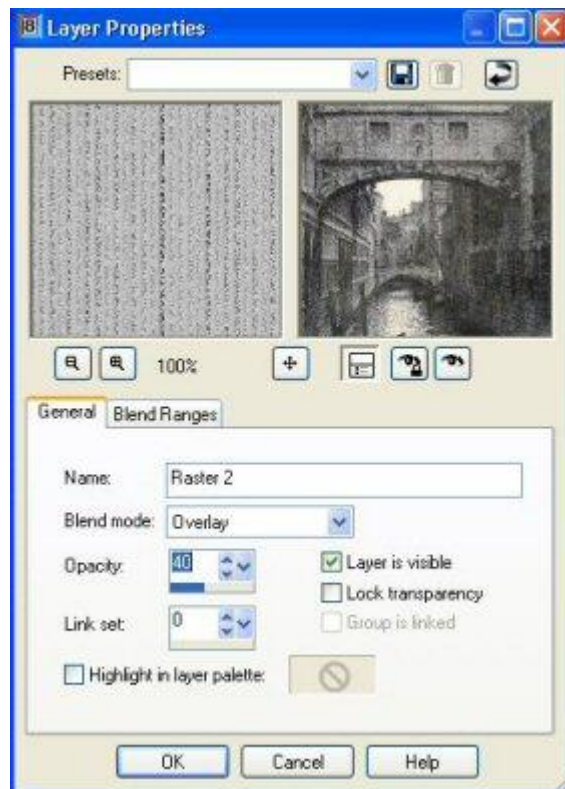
Layer Properties

Presets:

100%

General
Blend Ranges

Name: Raster 2

Blend mode: Overlay

Opacity: 40

Layer is visible

Lock transparency

Link set: 0

Group is linked

Highlight in layer palette:

OK
Cancel
Help